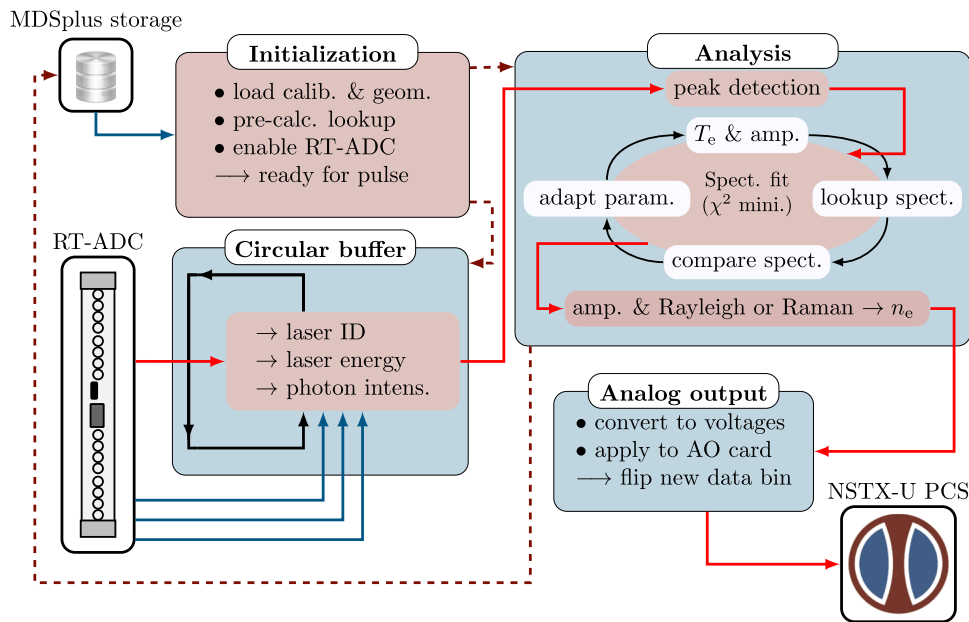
MDSplus storage

Initialization

• load calib. & geom.
• pre-calc. lookup
• enable RT-ADC
⟶ ready for pulse

Analysis

peak detection

$T_e$ & amp.

adapt param.

Spect. fit ($\chi^2$ mini.)

lookup spect.

compare spect.

amp. & Rayleigh or Raman → $n_e$

RT-ADC

Circular buffer

→ laser ID
→ laser energy
→ photon intens.

Analog output

• convert to voltages
• apply to AO card
⟶ flip new data bin

NSTX-U PCS